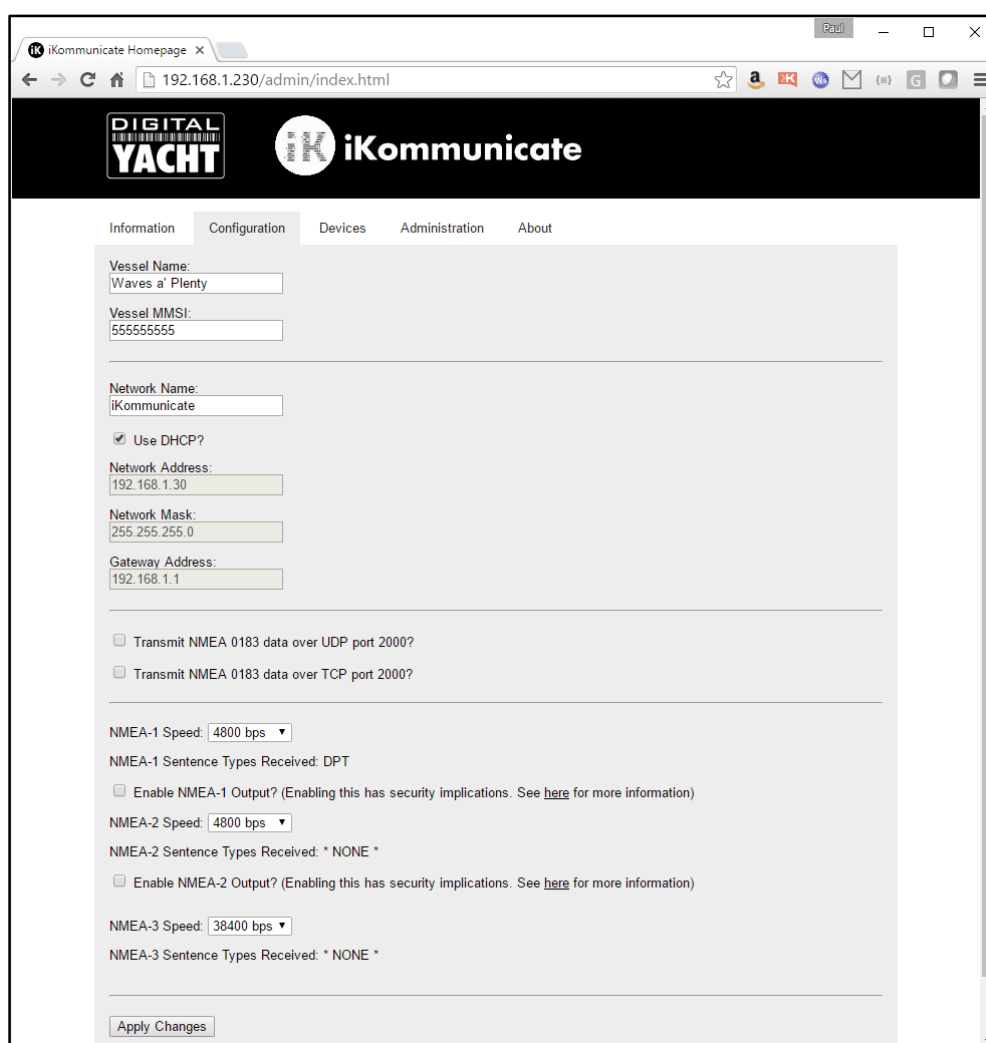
iKommunicate Homepage ×

Paul

192.168.1.230/admin/index.html

DIGITAL YACHT

iK iKommunicate

Information Configuration Devices Administration About

Vessel Name:
Waves a' Plenty

Vessel MMSI:
555555555

Network Name:
iKommunicate

Use DHCP?

Network Address:
192.168.1.30

Network Mask:
255.255.255.0

Gateway Address:
192.168.1.1

Transmit NMEA 0183 data over UDP port 2000?

Transmit NMEA 0183 data over TCP port 2000?

NMEA-1 Speed: 4800 bps

NMEA-1 Sentence Types Received: DPT

Enable NMEA-1 Output? (Enabling this has security implications. See here for more information)

NMEA-2 Speed: 4800 bps

NMEA-2 Sentence Types Received: * NONE *

Enable NMEA-2 Output? (Enabling this has security implications. See here for more information)

NMEA-3 Speed: 38400 bps

NMEA-3 Sentence Types Received: * NONE *

Apply Changes